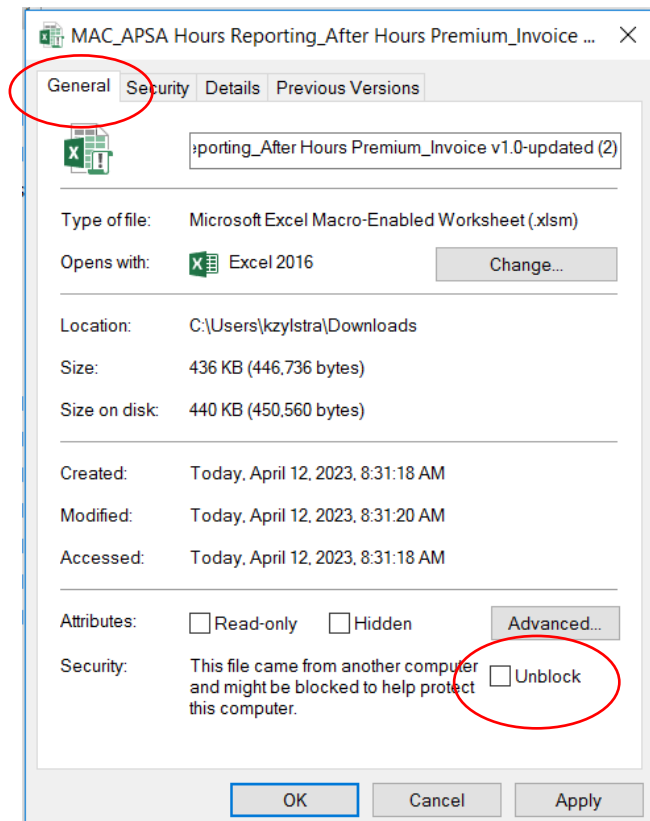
MAC_APSA Hours Reporting_After Hours Premium_Invoice ... ✕

General Security Details Previous Versions

eporting_After Hours Premium_Invoice v1.0-updated (2)

Type of file: Microsoft Excel Macro-Enabled Worksheet (.xlsm)

Opens with: Excel 2016 Change...

Location: C:\Users\kzylstra\Downloads

Size: 436 KB (446,736 bytes)

Size on disk: 440 KB (450,560 bytes)

Created: Today, April 12, 2023, 8:31:18 AM

Modified: Today, April 12, 2023, 8:31:20 AM

Accessed: Today, April 12, 2023, 8:31:18 AM

Attributes: Read-only Hidden Advanced...

Security: This file came from another computer and might be blocked to help protect this computer. Unblock

OK Cancel Apply